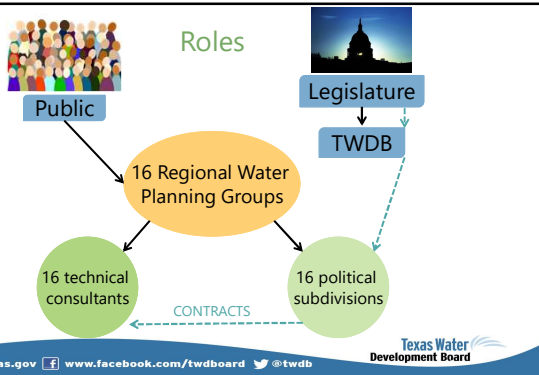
Roles

Public

Legislature

TWDB

16 Regional Water Planning Groups

16 technical consultants

16 political subdivisions

CONTRACTS

as.gov www.facebook.com/twdboard @twdb

Texas Water Development Board